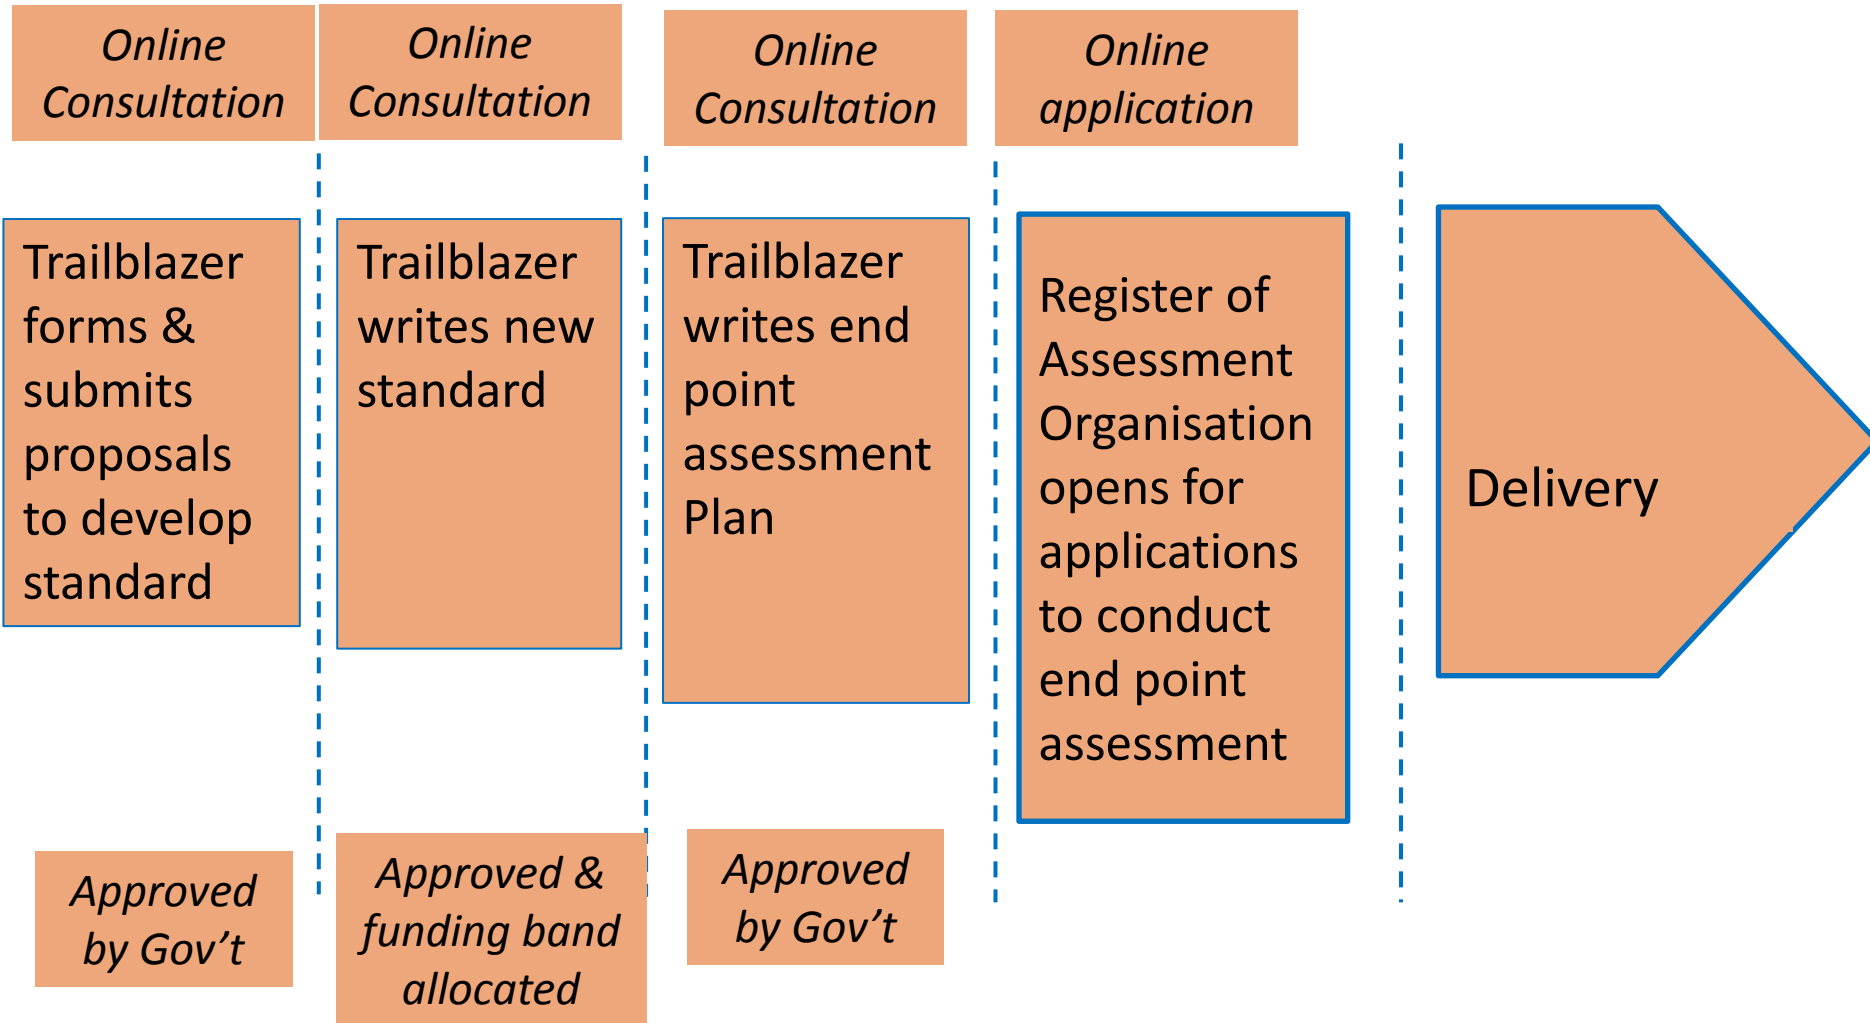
Online Consultation

Trailblazer forms & submits proposals to develop standard

Approved by Gov’t

Online Consultation

Trailblazer writes new standard

Approved & funding band allocated

Online Consultation

Trailblazer writes end point assessment Plan

Approved by Gov’t

Online application

Register of Assessment Organisation opens for applications to conduct end point assessment

Delivery